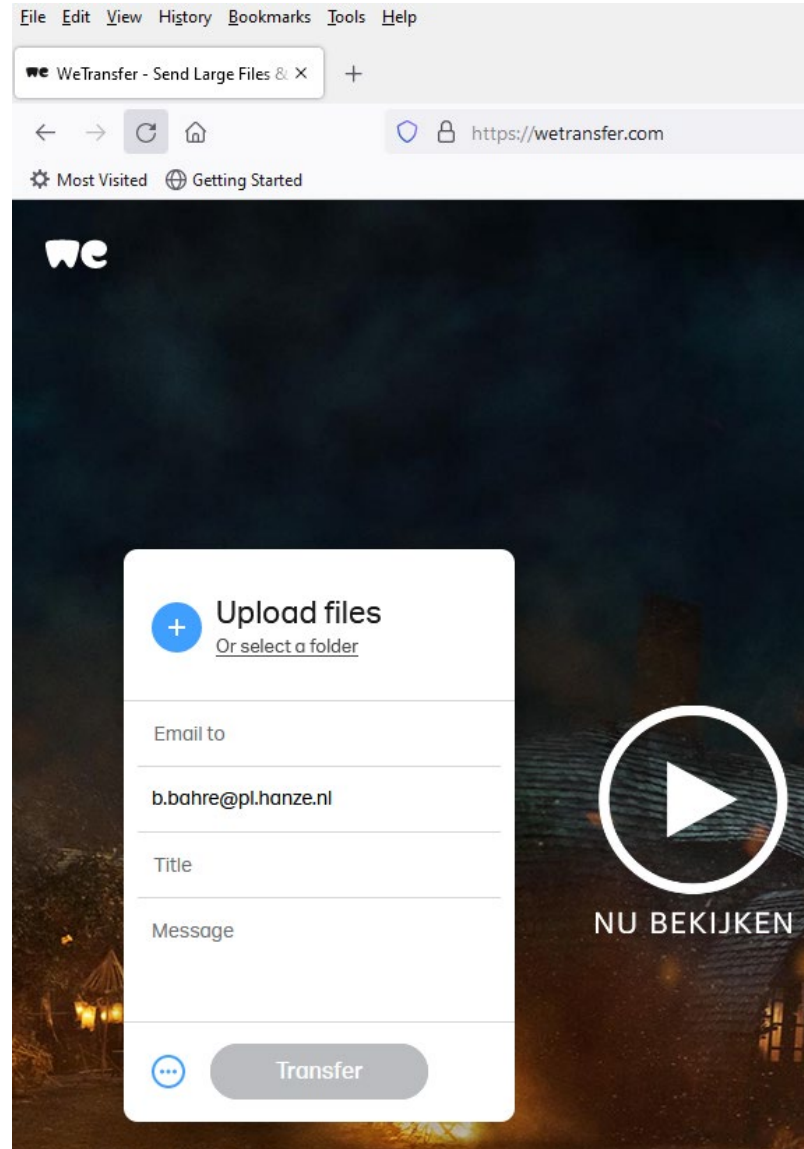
File Edit View History Bookmarks Tools Help

WeTransfer - Send Large Files & ×

+

https://wetransfer.com

Most Visited Getting Started

we

Upload files
Or select a folder

Email to

b.bahre@pl.hanze.nl

Title

Message

Transfer

NU BEKIJKEN